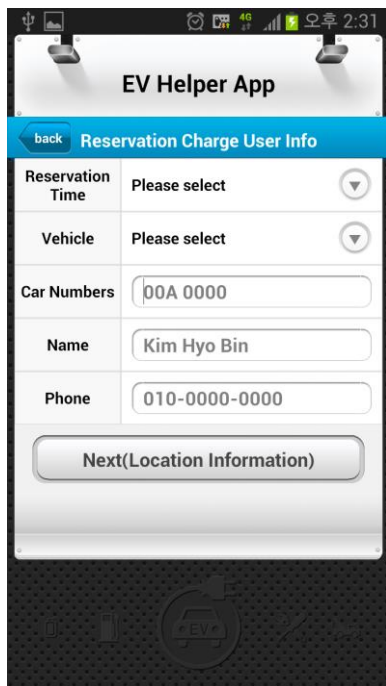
4G 오후 2:31

EV Helper App

back Reservation Charge User Info

| Reservation Time | Please select |
|---|---|
| Vehicle | Please select |
| Car Numbers | 00A 0000 |
| Name | Kim Hyo Bin |
| Phone | 010-0000-0000 |

Next(Location Information)

EV